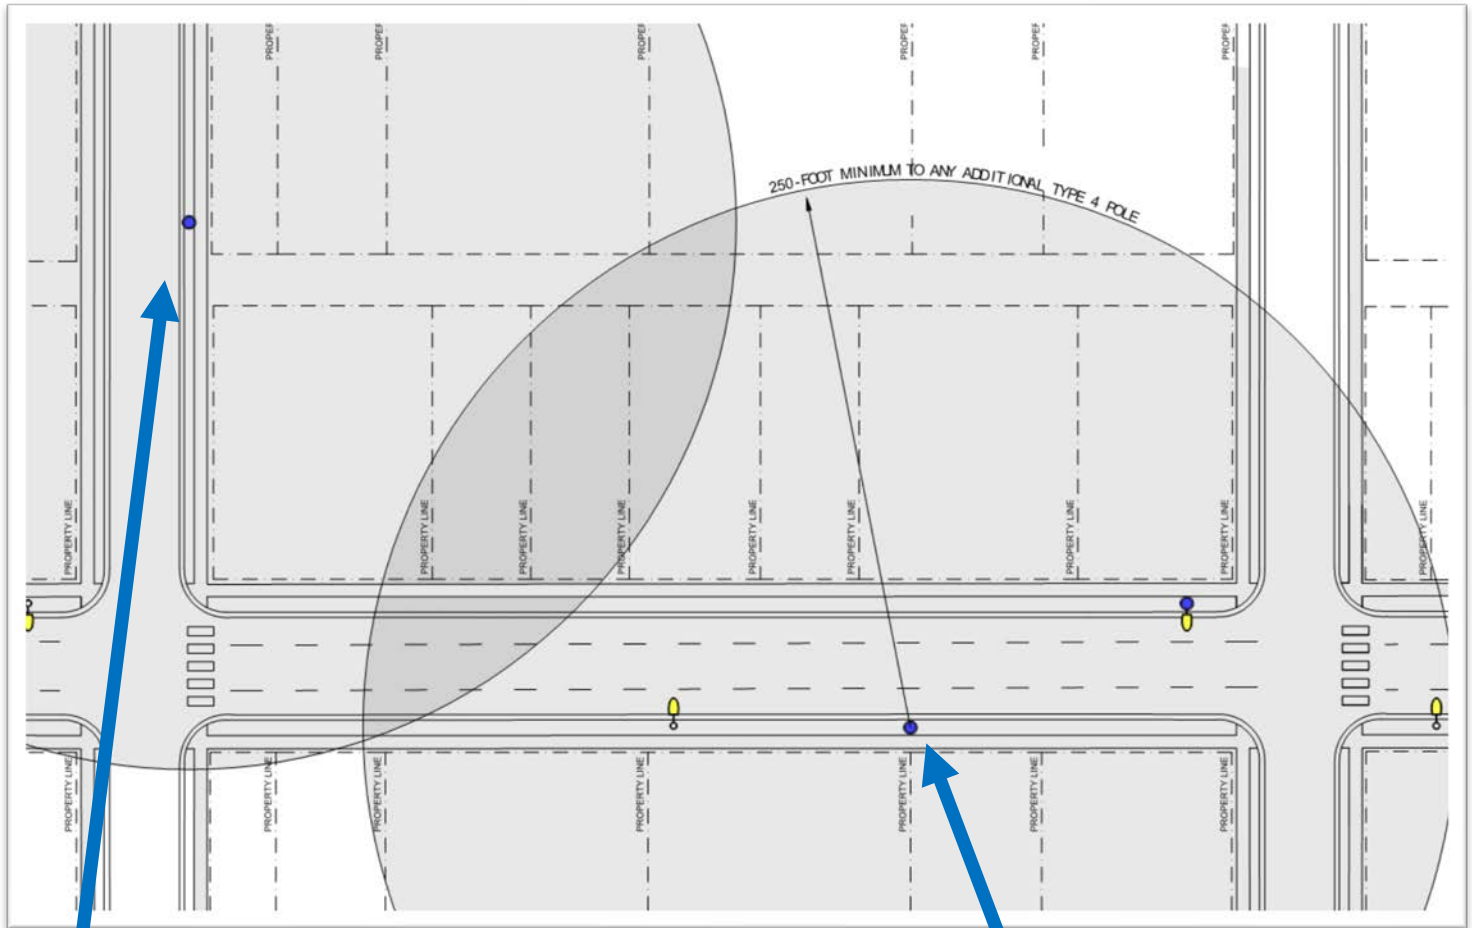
PROPER
PROPER
PROPER
PROPER
PROPER
PROPER

250-FOOT MINIMUM TO ANY ADDITIONAL TYPE 4 POLE

PROPERTY LINE
PROPERTY LINE
PROPERTY LINE
PROPERTY LINE
PROPERTY LINE
PROPERTY LINE
PROPERTY LINE
PROPERTY LINE
PROPERTY LINE

PROPERTY LINE
PROPERTY LINE
PROPERTY LINE
PROPERTY LINE
PROPERTY LINE
PROPERTY LINE
PROPERTY LINE